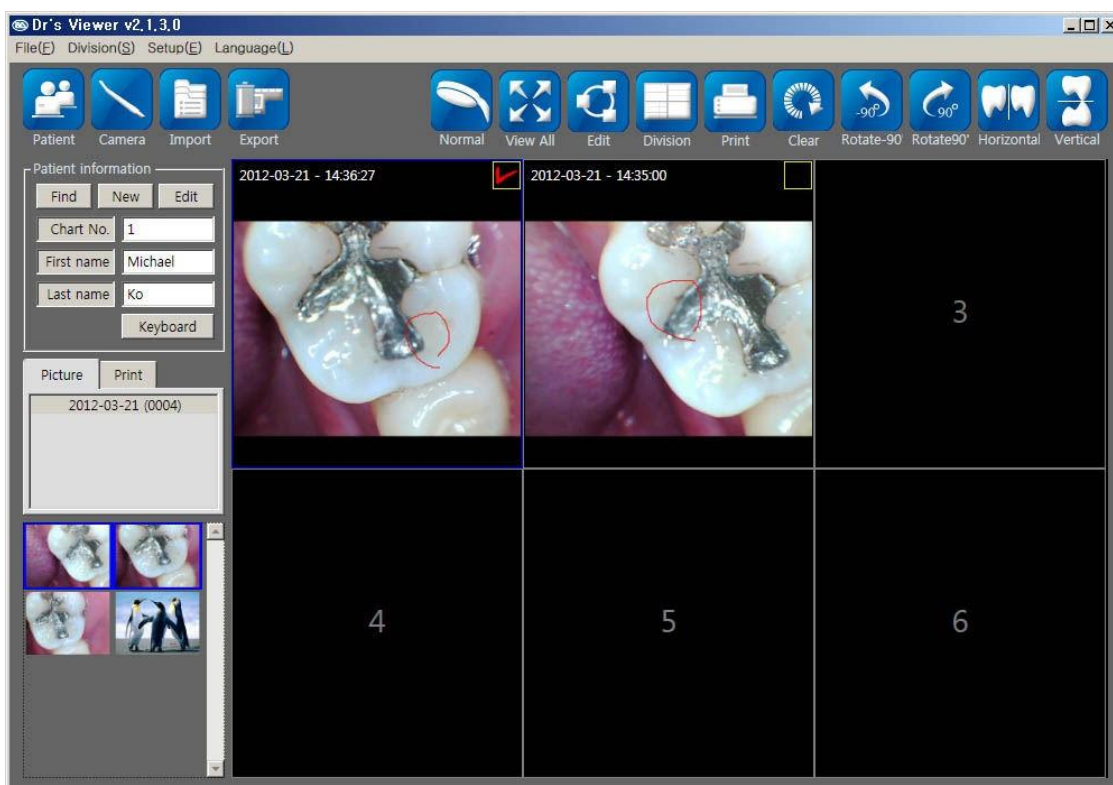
Dr's Viewer v2,1,3,0

File(F) Division(S) Setup(E) Language(L)

Patient Camera Import Export

Normal View All Edit Division Print Clear Rotate-90' Rotate90' Horizontal Vertical

-90° 90°

Patient information

Find New Edit

Chart No. 1

First name Michael

Last name Ko

Keyboard

Picture Print

2012-03-21 (0004)

2012-03-21 - 14:36:27

2012-03-21 - 14:35:00

3

4

5

6